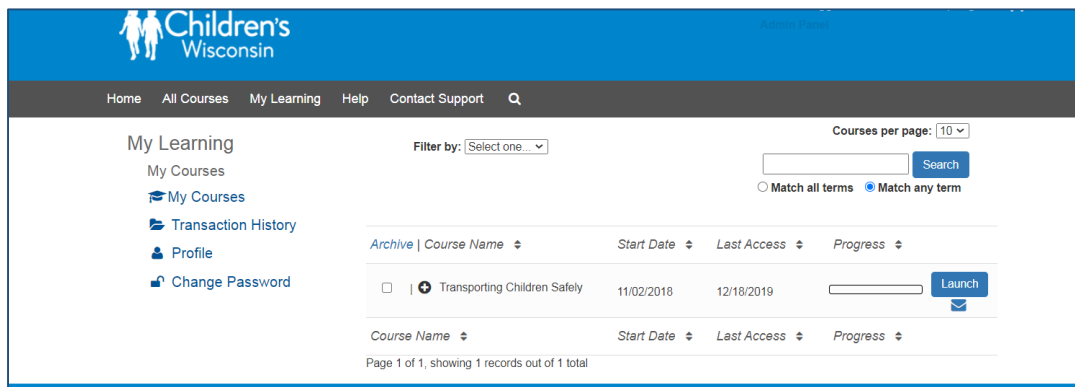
Children's Wisconsin

Admin Panel

Home All Courses My Learning Help Contact Support

My Learning

My Courses

My Courses

Transaction History

Profile

Change Password

Filter by: Select one...

Courses per page: 10

Search

Match all terms Match any term

| Archive \| Course Name | Start Date | Last Access | Progress | |
|---|---|---|---|---|
| \| Transporting Children Safely | 11/02/2018 | 12/18/2019 | | Launch |
| Course Name | Start Date | Last Access | Progress | |

Page 1 of 1, showing 1 records out of 1 total